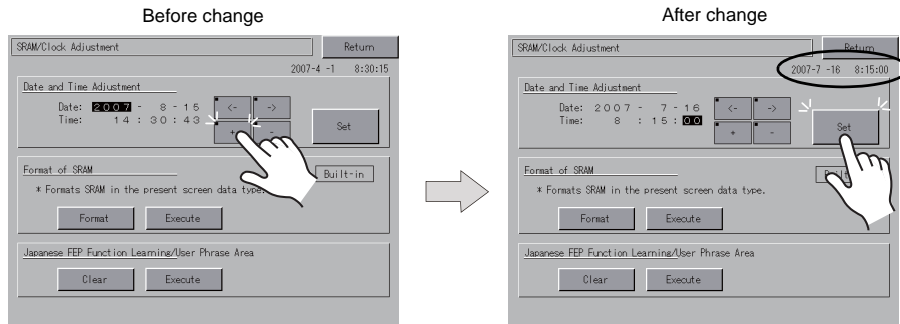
Before change

SRAM/Clock Adjustment

Return

2007-4 -1 8:30:15

Date and Time Adjustment

Date: 2007 - 8 - 15

Time: 14 : 30 : 43

<-

->

+

-

Set

Format of SRAM

Built-in

* Formats SRAM in the present screen data type.

Format

Execute

Japanese FEP Function Learning/User Phrase Area

Clear

Execute

After change

SRAM/Clock Adjustment

Return

2007-7 -16 8:15:00

Date and Time Adjustment

Date: 2007 - 7 - 16

Time: 8 : 15 : 00

<-

->

+

-

Set

Format of SRAM

Bu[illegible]

* Formats SRAM in the present screen data type.

Format

Execute

Japanese FEP Function Learning/User Phrase Area

Clear

Execute